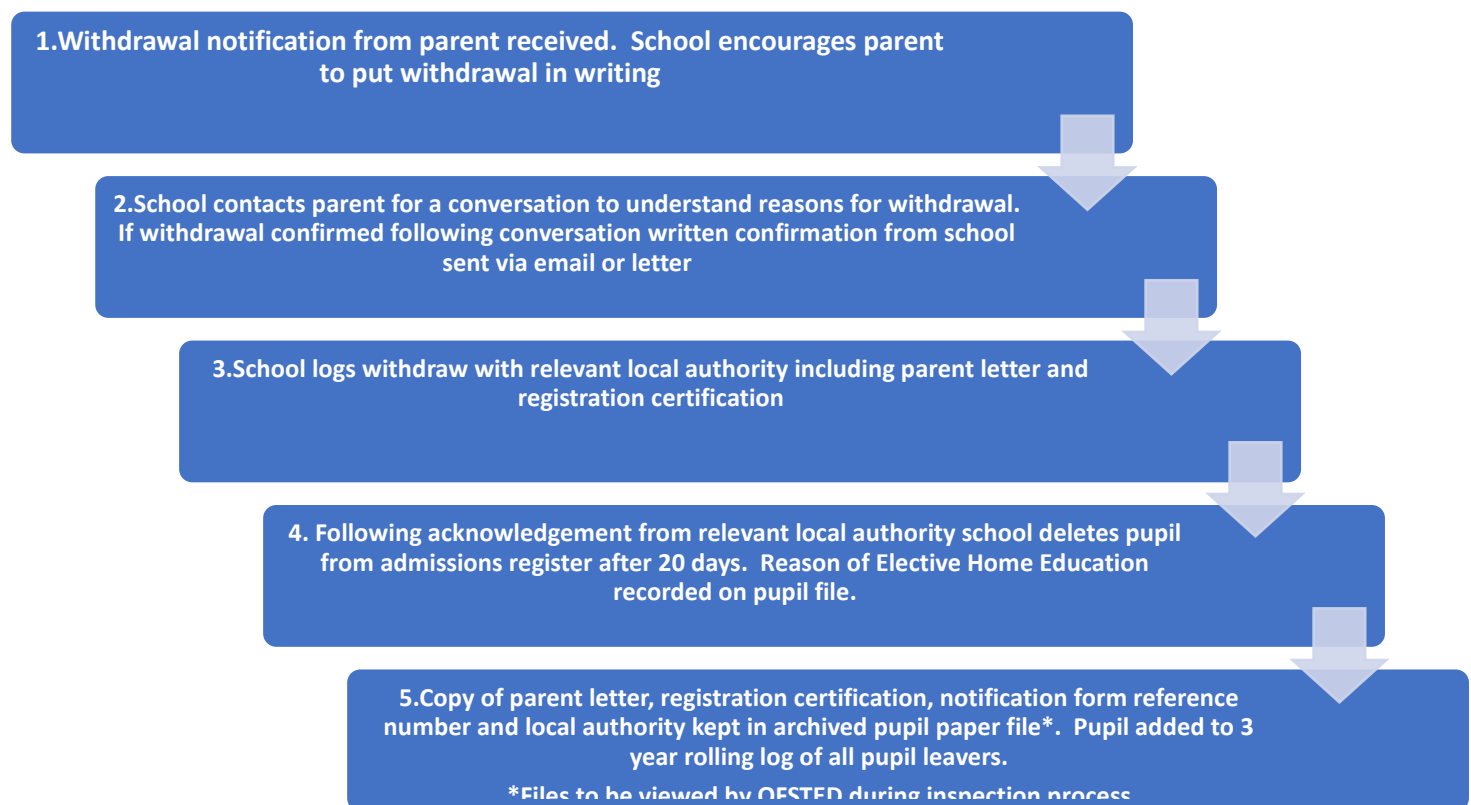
1.Withdrawal notification from parent received. School encourages parent to put withdrawal in writing

2.School contacts parent for a conversation to understand reasons for withdrawal. If withdrawal confirmed following conversation written confirmation from school sent via email or letter

3.School logs withdraw with relevant local authority including parent letter and registration certification

4. Following acknowledgement from relevant local authority school deletes pupil from admissions register after 20 days. Reason of Elective Home Education recorded on pupil file.

5.Copy of parent letter, registration certification, notification form reference number and local authority kept in archived pupil paper file*. Pupil added to 3 year rolling log of all pupil leavers.

*Files to be viewed by OFSTED during inspection process